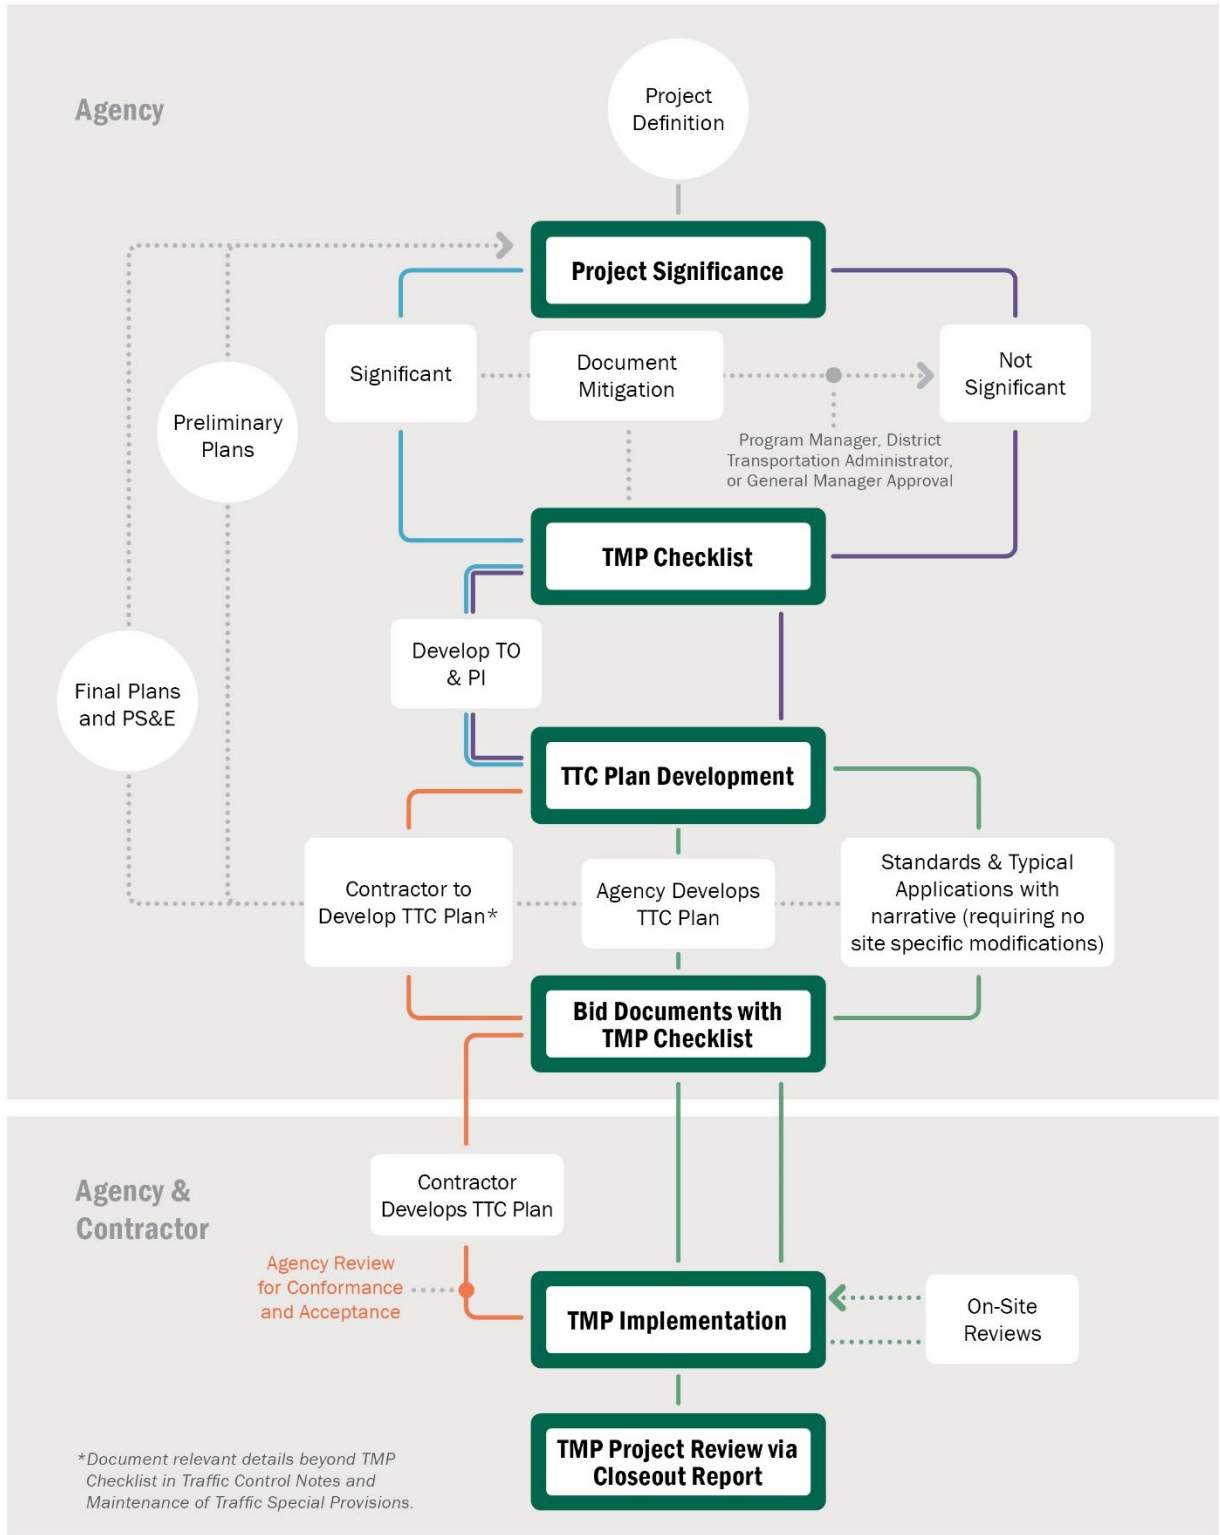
Agency

Project Definition

Project Significance

Significant

Document Mitigation

Not Significant

Program Manager, District Transportation Administrator, or General Manager Approval

Preliminary Plans

TMP Checklist

Develop TO & PI

Final Plans and PS&E

TTC Plan Development

Contractor to Develop TTC Plan*

Agency Develops TTC Plan

Standards & Typical Applications with narrative (requiring no site specific modifications)

Bid Documents with TMP Checklist

Agency & Contractor

Contractor Develops TTC Plan

Agency Review for Conformance and Acceptance

TMP Implementation

On-Site Reviews

TMP Project Review via Closeout Report

*Document relevant details beyond TMP Checklist in Traffic Control Notes and Maintenance of Traffic Special Provisions.